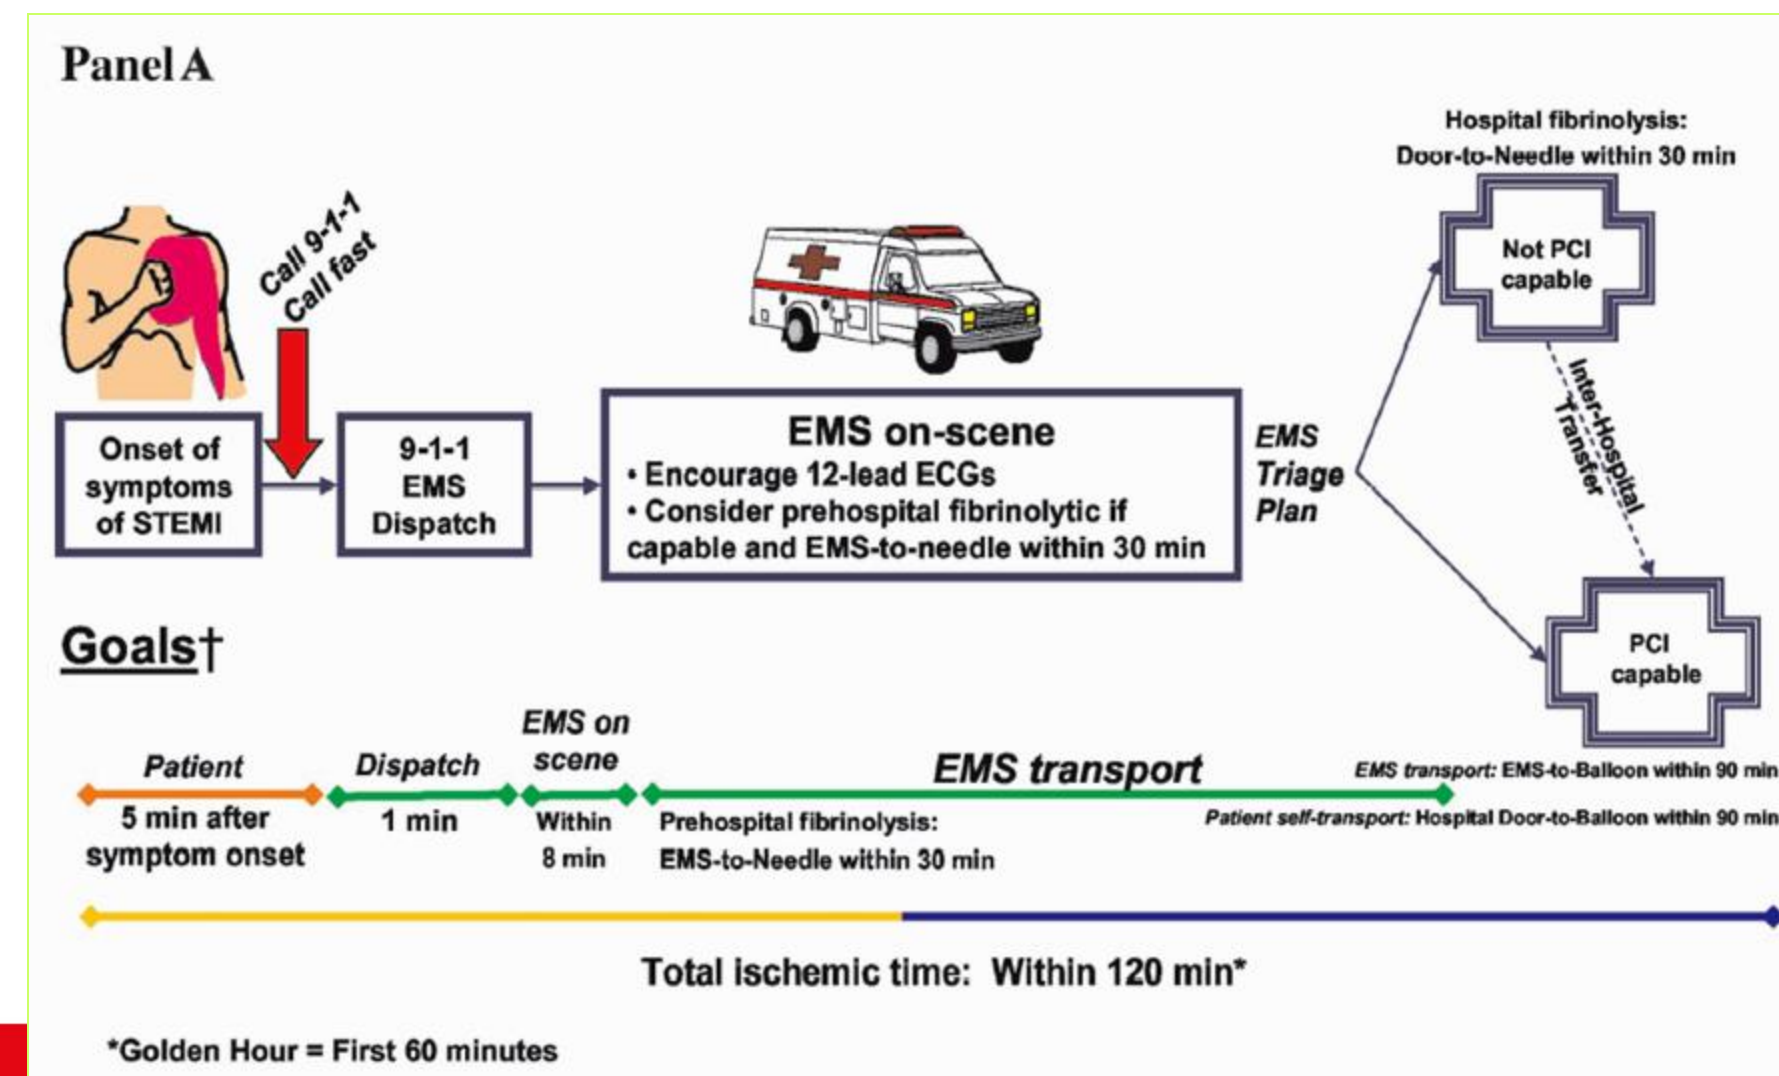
Panel A

Hospital fibrinolysis: Door-to-Needle within 30 min

Call 9-1-1 Call fast

Not PCI capable

Onset of symptoms of STEMI

9-1-1 EMS Dispatch

EMS on-scene
• Encourage 12-lead ECGs
• Consider prehospital fibrinolytic if capable and EMS-to-needle within 30 min

EMS Triage Plan

Inter-Hospital Transfer

PCI capable

Goals†

Patient
5 min after symptom onset

Dispatch
1 min

EMS on scene
Within 8 min

EMS transport
Prehospital fibrinolysis: EMS-to-Needle within 30 min

EMS transport: EMS-to-Balloon within 90 min
Patient self-transport: Hospital Door-to-Balloon within 90 min

Total ischemic time: Within 120 min*

*Golden Hour = First 60 minutes